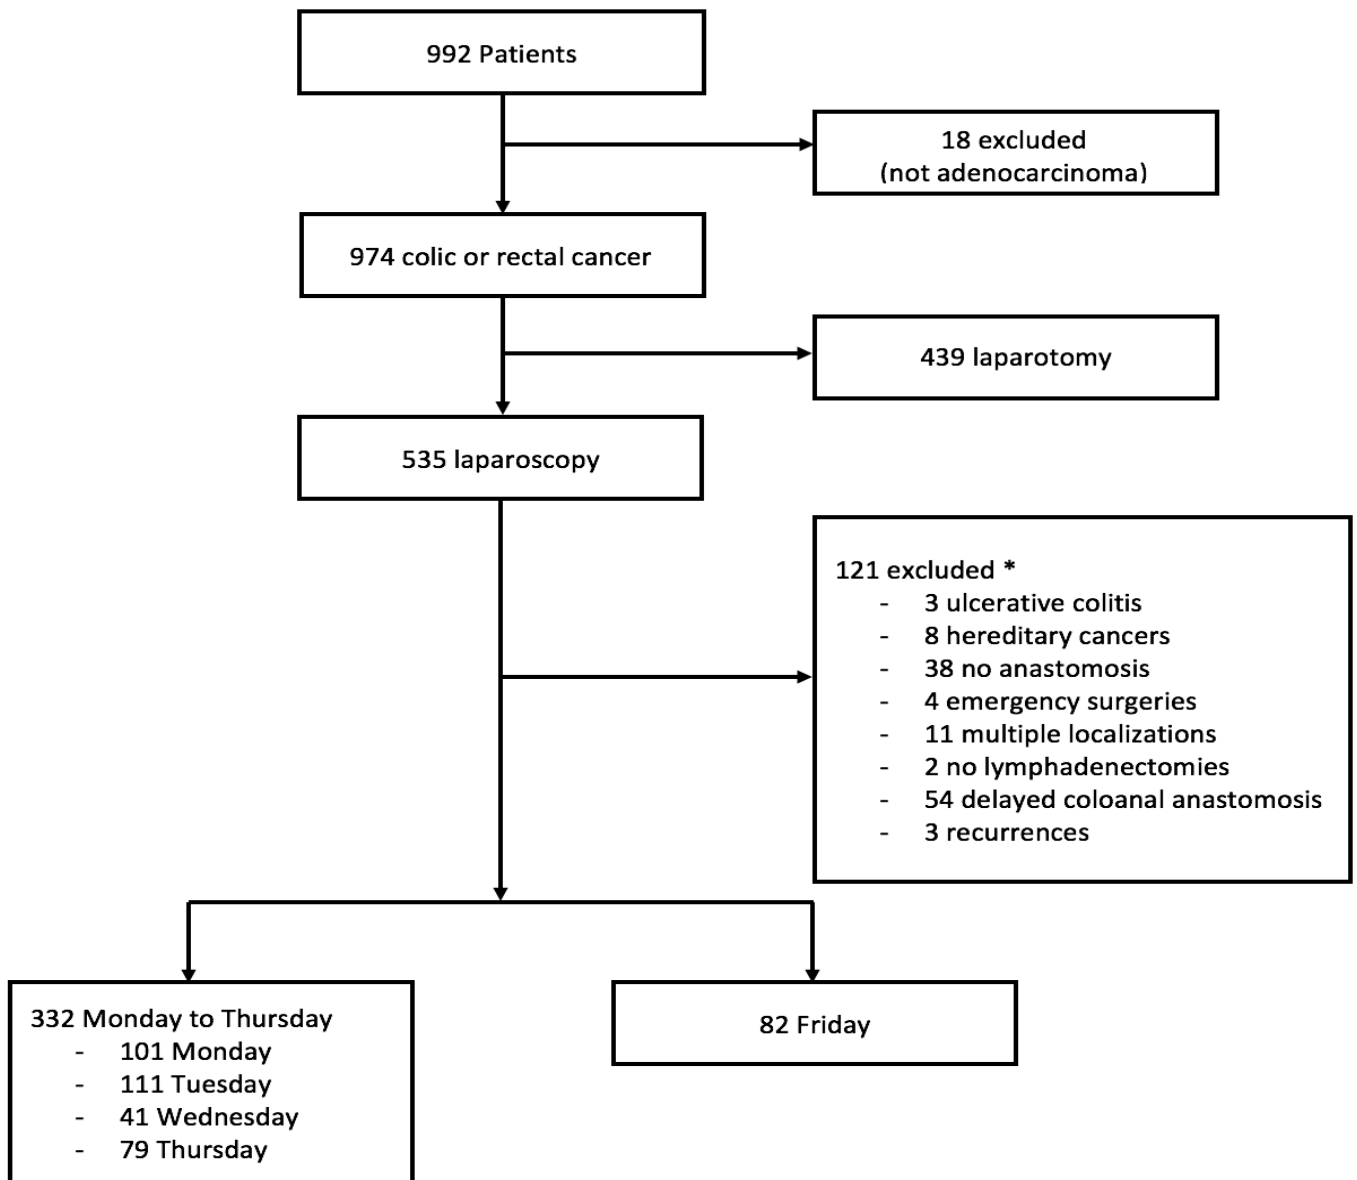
992 Patients

18 excluded
(not adenocarcinoma)

974 colic or rectal cancer

439 laparotomy

535 laparoscopy

121 excluded *
- 3 ulcerative colitis
- 8 hereditary cancers
- 38 no anastomosis
- 4 emergency surgeries
- 11 multiple localizations
- 2 no lymphadenectomies
- 54 delayed coloanal anastomosis
- 3 recurrences

332 Monday to Thursday
- 101 Monday
- 111 Tuesday
- 41 Wednesday
- 79 Thursday

82 Friday